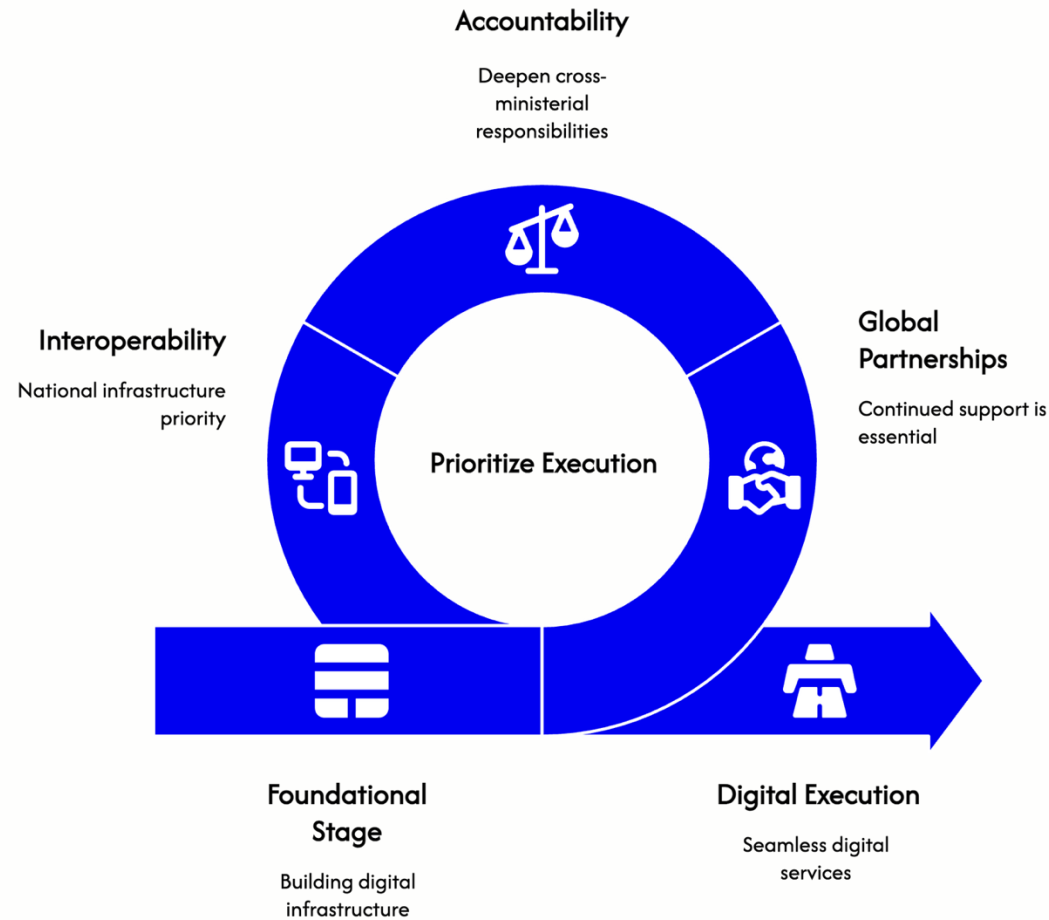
Accountability

Deepen cross-ministerial responsibilities

Interoperability

National infrastructure priority

Global Partnerships

Continued support is essential

Prioritize Execution

Foundational Stage

Building digital infrastructure

Digital Execution

Seamless digital services